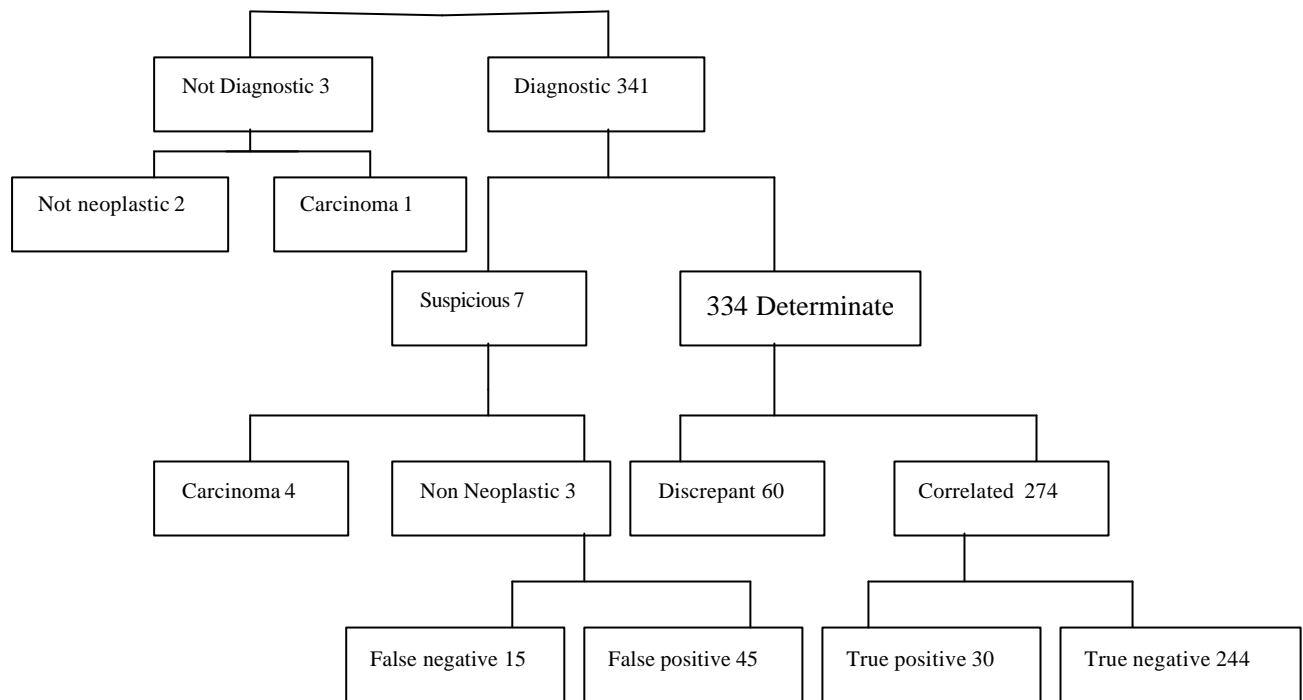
Not Diagnostic 3

Diagnostic 341

Not neoplastic 2

Carcinoma 1

Suspicious 7

334 Determinate

Carcinoma 4

Non Neoplastic 3

Discrepant 60

Correlated 274

False negative 15

False positive 45

True positive 30

True negative 244